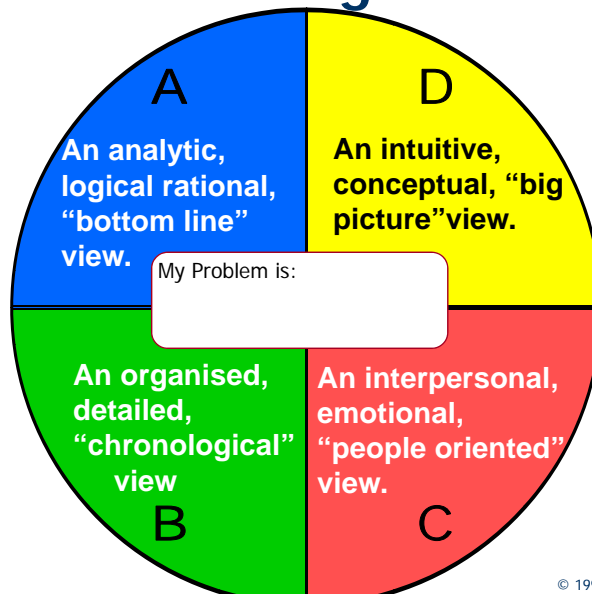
A

An analytic, logical rational, “bottom line” view.

D

An intuitive, conceptual, “big picture”view.

My Problem is:

An organised, detailed, “chronological” view

B

An interpersonal, emotional, “people oriented” view.

C

© 19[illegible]